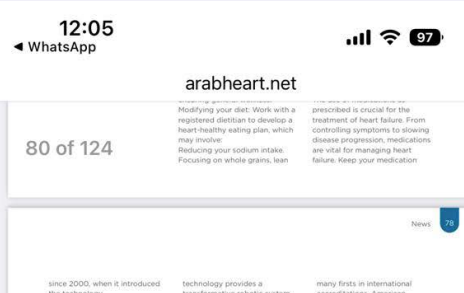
12:05
◀ WhatsApp
97

arabheart.net

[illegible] general wellness.
Modifying your diet: Work with a registered dietitian to develop a heart-healthy eating plan, which may involve:
Reducing your sodium intake.
Focusing on whole grains, lean

The use of medications as prescribed is crucial for the treatment of heart failure. From controlling symptoms to slowing disease progression, medications are vital for managing heart failure. Keep your medication

80 of 124

News 78

since 2000, when it introduced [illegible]

technology provides a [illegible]

many firsts in international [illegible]